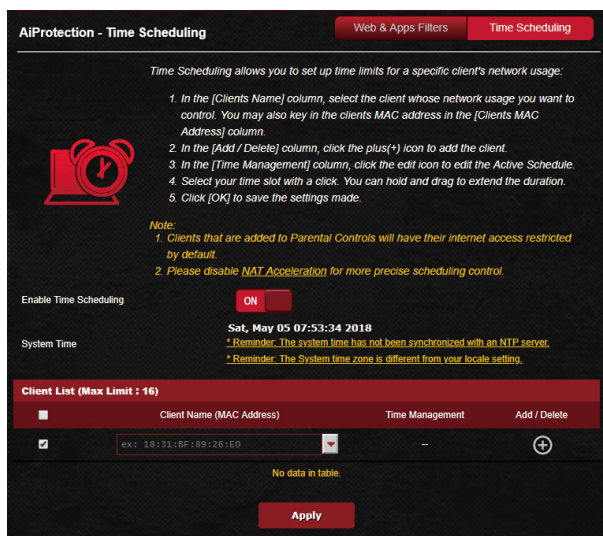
AiProtection - Time Scheduling

Web & Apps Filters | Time Scheduling

Time Scheduling allows you to set up time limits for a specific client's network usage:

1. In the [Clients Name] column, select the client whose network usage you want to control. You may also key in the clients MAC address in the [Clients MAC Address] column.
2. In the [Add / Delete] column, click the plus(+) icon to add the client.
3. In the [Time Management] column, click the edit icon to edit the Active Schedule.
4. Select your time slot with a click. You can hold and drag to extend the duration.
5. Click [OK] to save the settings made.

Note:
1. Clients that are added to Parental Controls will have their internet access restricted by default.
2. Please disable NAT Acceleration for more precise scheduling control.

Enable Time Scheduling ON

System Time Sat, May 05 07:53:34 2018
* Reminder: The system time has not been synchronized with an NTP server.
* Reminder: The System time zone is different from your locale setting.

Client List (Max Limit : 16)

| | Client Name (MAC Address) | Time Management | Add / Delete |
|---|---|---|---|
| ✔ | ex: 18:31:BF:89:26:E0 | – | ⊕ |

No data in table.

Apply